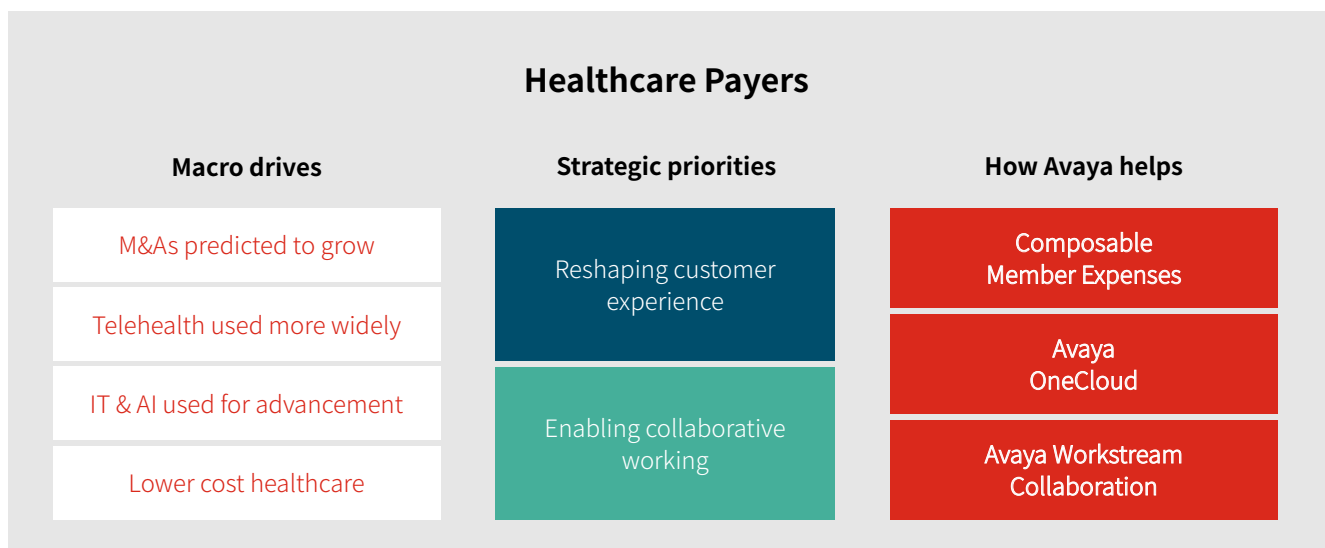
Healthcare Payers

Macro drives

M&As predicted to grow

Telehealth used more widely

IT & AI used for advancement

Lower cost healthcare

Strategic priorities

Reshaping customer experience

Enabling collaborative working

How Avaya helps

Composable Member Expenses

Avaya OneCloud

Avaya Workstream Collaboration